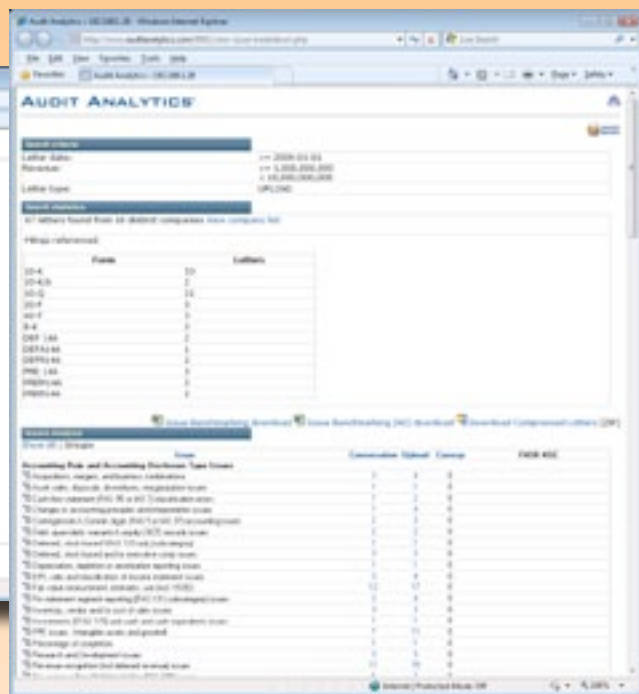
Audit Analytics - SEC/SEC.28 - Windows Internet Explorer

File Edit View Favorites Tools Help

Favorites | Audit Analytics - SEC/SEC.28

AUDIT ANALYTICS

Search criteria

Letter dates: >= 2006-01-01
Revenue: >= 1,000,000,000
< 10,000,000,000
Letter type: UPLOAD

Search statistics

47 letters found from 16 distinct companies. View company list

Filings referenced:

| Form | Letters |
|---|---|
| 10-K | 33 |
| 10-K/A | 2 |
| 10-Q | 11 |
| 20-F | 3 |
| 40-F | 3 |
| 8-K | 3 |
| DEF 14A | 2 |
| DEFR14A | 3 |
| DEFA14A | 3 |
| PRE 14A | 3 |
| PREM14A | 3 |
| PRER14A | 2 |

Issue Benchmarking download | Issue Benchmarking (XLS) download | Download Compressed Letters (ZIP)

Issues analysis

Show All | Groups

| Issue | Conversation | Upload | Corresp | FASB ASC |
|---|---|---|---|---|
| Accounting Rule and Accounting Disclosure Type Issues | | | | |
| Acquisitions, mergers, and business combinations | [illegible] | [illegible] | 0 | |
| Audit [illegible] | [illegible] | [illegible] | 0 | |
| Cash flow statement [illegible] | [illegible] | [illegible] | 0 | |
| Changes in accounting principles and estimates issues | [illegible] | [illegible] | 0 | |
| Contingencies & Commitments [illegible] | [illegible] | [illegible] | 0 | |
| Debt, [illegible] | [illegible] | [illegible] | 0 | |
| Deferred, stock-based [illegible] | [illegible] | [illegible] | 0 | |
| Deferred, stock-based and/or executive comp issues | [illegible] | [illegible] | 0 | |
| Depreciation, depletion or amortization reporting issues | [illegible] | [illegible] | 0 | |
| EPS, ratio and classification of income statement issues | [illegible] | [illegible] | 0 | |
| Fair value measurement, estimates, use (incl. 157) | 12 | 17 | 0 | |
| Fin statement segment reporting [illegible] | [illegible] | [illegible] | 0 | |
| Inventory, vendor and/or cost of sales issues | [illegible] | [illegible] | 0 | |
| Investments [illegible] | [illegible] | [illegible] | 0 | |
| PPE issues - Intangible assets and goodwill | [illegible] | 11 | 0 | |
| Percentage of completion | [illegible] | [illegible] | 0 | |
| Research and development issues | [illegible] | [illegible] | 0 | |
| Revenue recognition (incl deferred revenue) issues | 11 | 15 | 0 | |

Internet | Protected Mode: Off | 100%